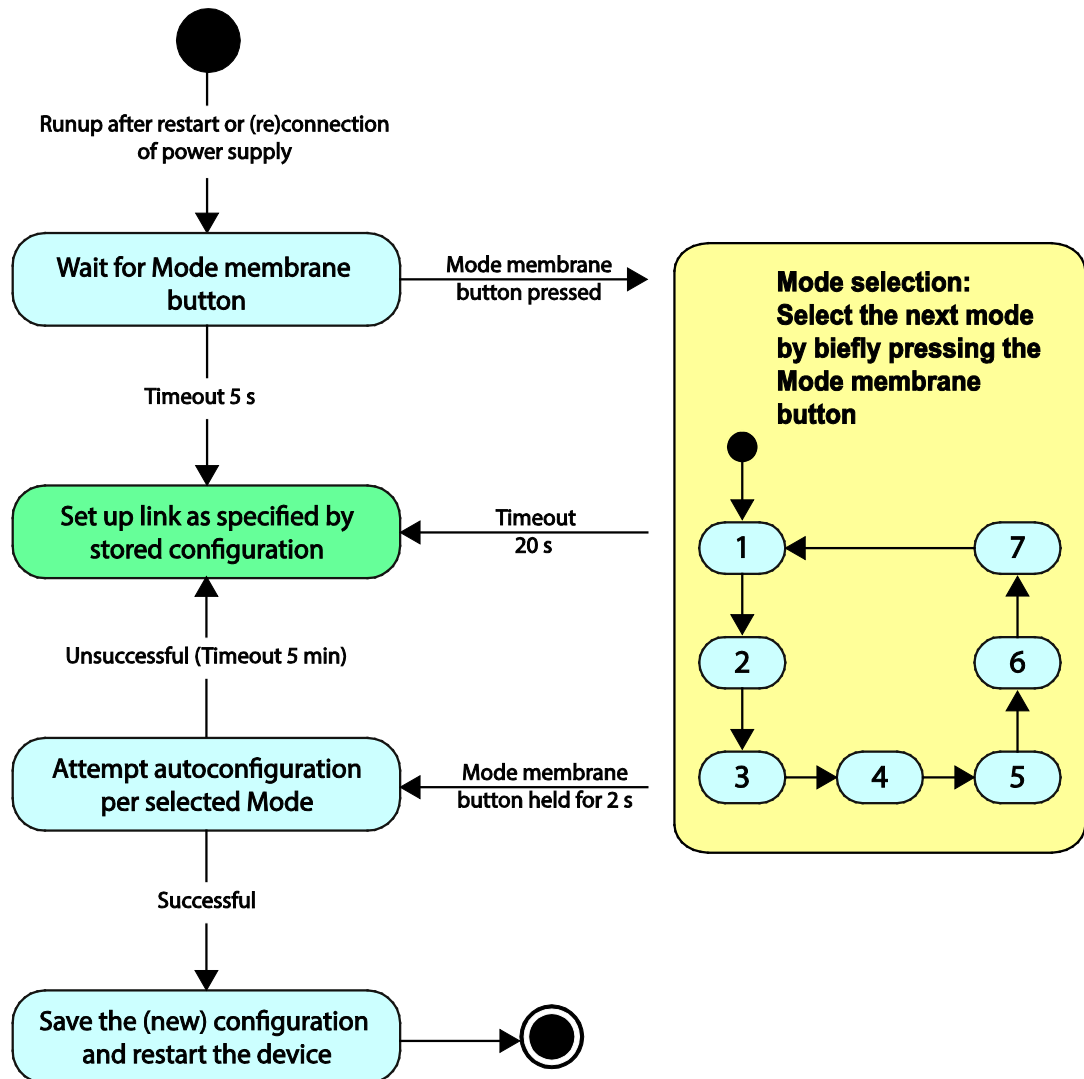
Runup after restart or (re)connection of power supply

Wait for Mode membrane button

Mode membrane button pressed

Mode selection: Select the next mode by biefly pressing the Mode membrane button

Timeout 5 s

Set up link as specified by stored configuration

Timeout 20 s

1

7

2

6

Unsuccessful (Timeout 5 min)

Attempt autoconfiguration per selected Mode

Mode membrane button held for 2 s

3

4

5

Successful

Save the (new) configuration and restart the device